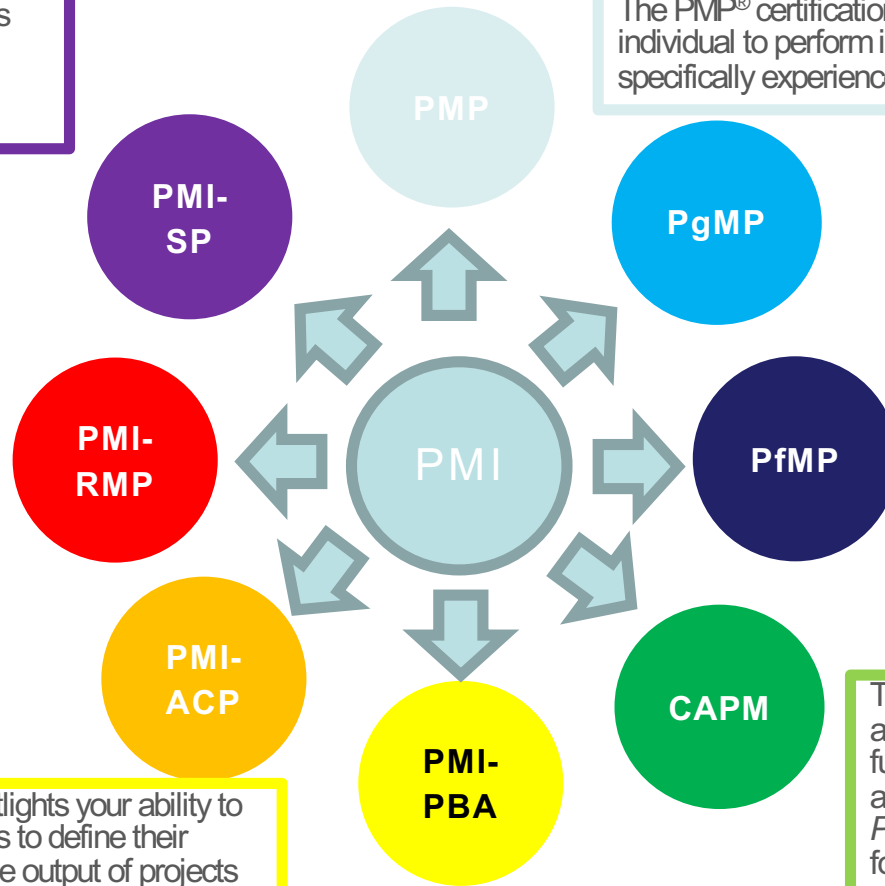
s

The PMP® certification
individual to perform i
specifically experienc

PMP

PMI-SP

PgMP

PMI-RMP

PMI

PfMP

PMI-ACP

PMI-PBA

CAPM

T
a
fu
a
F
fo

lights your ability to
s to define their
e output of projects